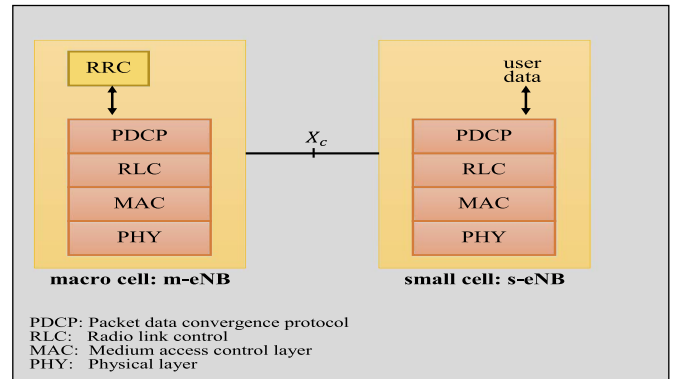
RRC

PDCP
RLC
MAC
PHY

macro cell: m-eNB

$X_c$

user data

PDCP
RLC
MAC
PHY

small cell: s-eNB

PDCP: Packet data convergence protocol
RLC: Radio link control
MAC: Medium access control layer
PHY: Physical layer